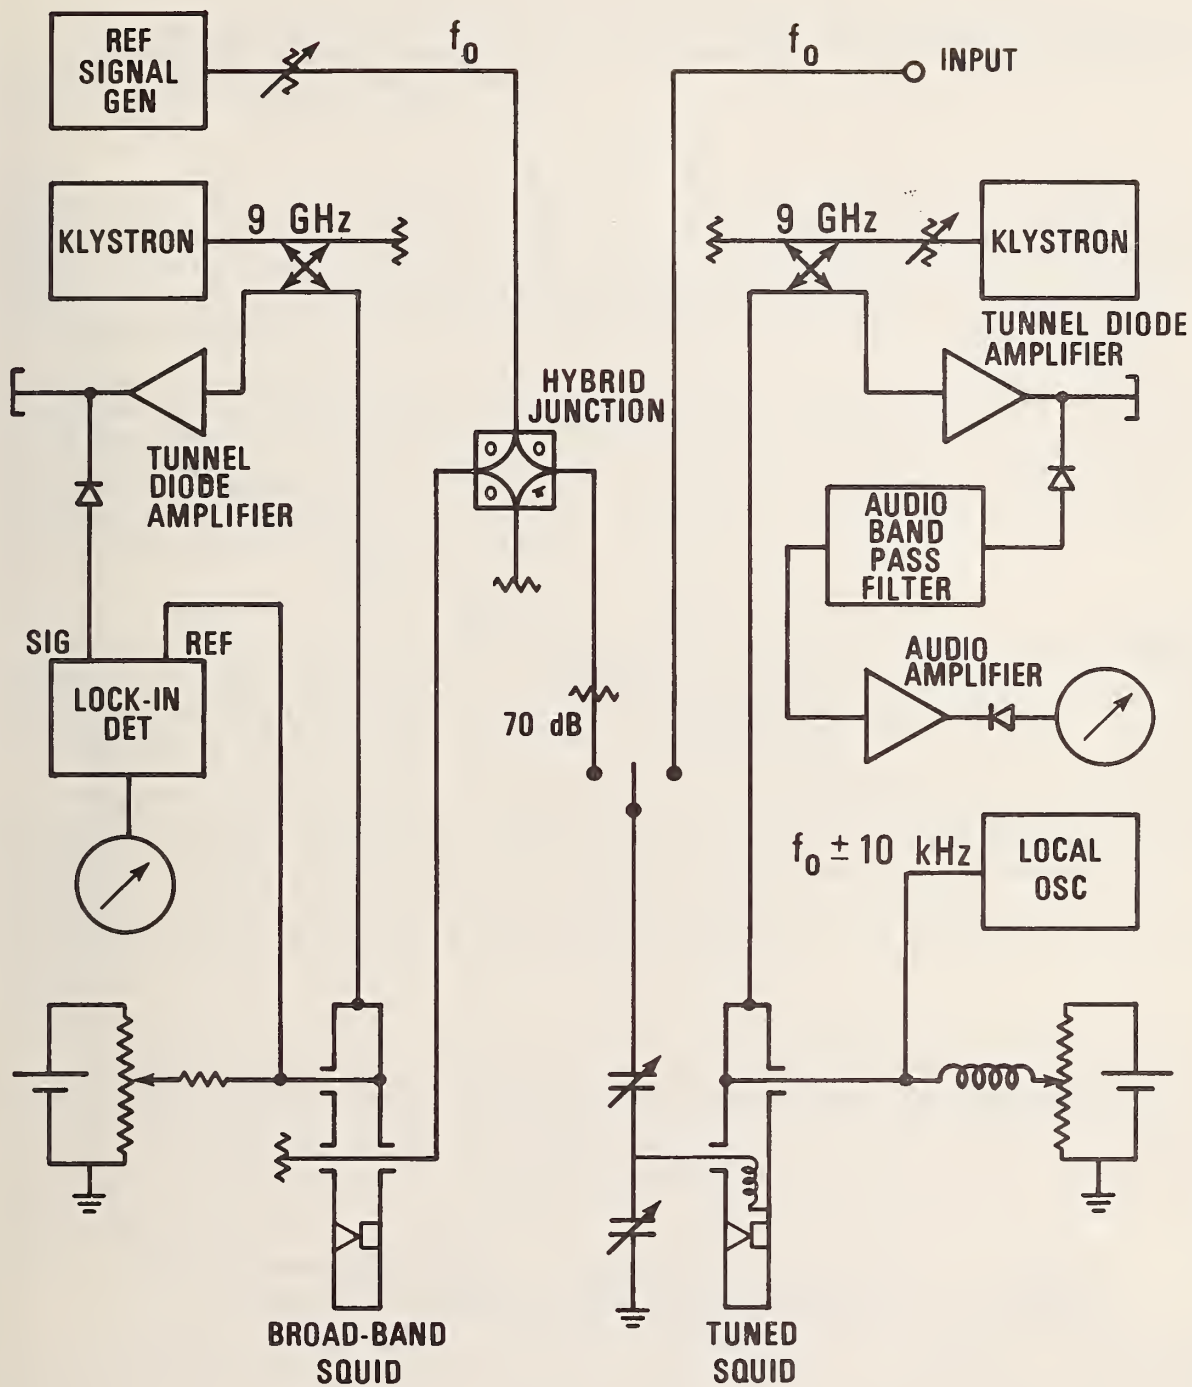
REF SIGNAL GEN

$f_0$

$f_0$

INPUT

KLYSTRON

9 GHz

9 GHz

KLYSTRON

TUNNEL DIODE AMPLIFIER

HYBRID JUNCTION

TUNNEL DIODE AMPLIFIER

AUDIO BAND PASS FILTER

SIG

REF

LOCK-IN DET

70 dB

AUDIO AMPLIFIER

$f_0 \pm 10$ kHz

LOCAL OSC

BROAD-BAND SQUID

TUNED SQUID